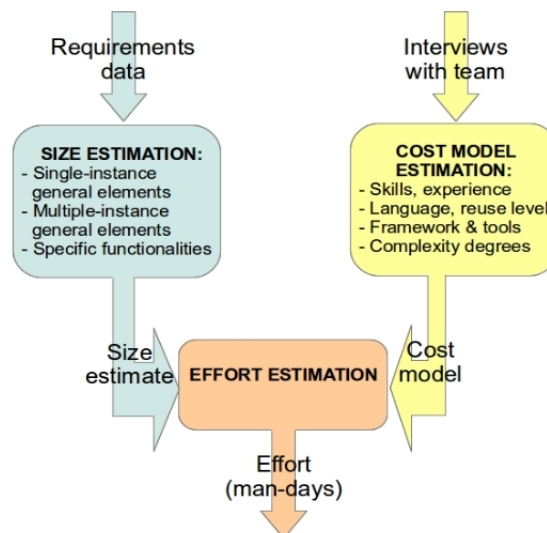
Requirements data

Interviews with team

SIZE ESTIMATION:
- Single-instance general elements
- Multiple-instance general elements
- Specific functionalities

COST MODEL ESTIMATION:
- Skills, experience
- Language, reuse level
- Framework & tools
- Complexity degrees

Size estimate

EFFORT ESTIMATION

Cost model

Effort (man-days)